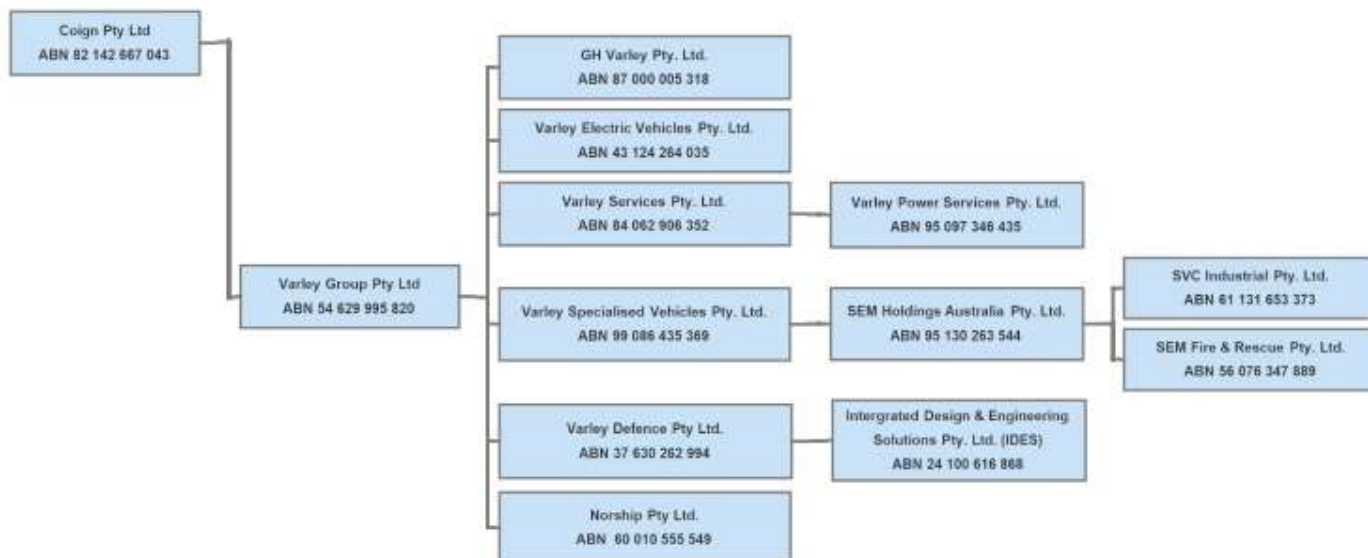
Coign Pty Ltd
ABN 82 142 667 043

Varley Group Pty Ltd
ABN 54 629 995 820

GH Varley Pty. Ltd.
ABN 87 000 005 318

Varley Electric Vehicles Pty. Ltd.
ABN 43 124 264 035

Varley Services Pty. Ltd.
ABN 84 062 906 352

Varley Power Services Pty. Ltd.
ABN 95 097 346 435

Varley Specialised Vehicles Pty. Ltd.
ABN 99 086 435 369

SEM Holdings Australia Pty. Ltd.
ABN 95 130 263 544

SVC Industrial Pty. Ltd.
ABN 61 131 653 373

SEM Fire & Rescue Pty. Ltd.
ABN 56 076 347 889

Varley Defence Pty Ltd.
ABN 37 630 262 994

Intergrated Design & Engineering Solutions Pty. Ltd. (IDES)
ABN 24 100 616 868

Norship Pty Ltd.
ABN 60 010 555 549